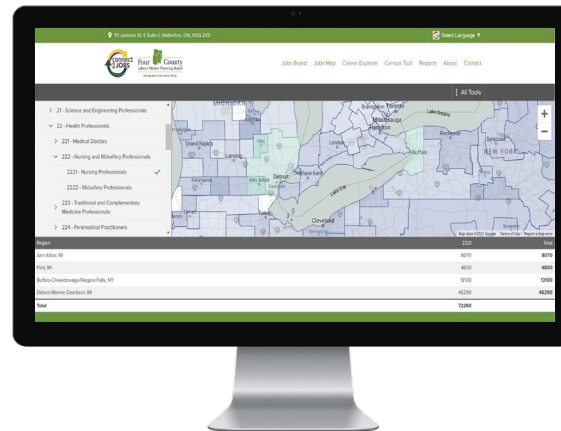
95 Jackson St. S Suite 1, Walkerton, ON, N0G 2V0

Select Language ▼

Connect 2 Jobs

Four County Labour Market Planning Board

Jobs Board Jobs Map Career Explorer Census Tool Reports About Contact

All Tools

> 21 - Science and Engineering Professionals

∨ 22 - Health Professionals

> 221 - Medical Doctors

∨ 222 - Nursing and Midwifery Professionals

2221 - Nursing Professionals ✓

2222 - Midwifery Professionals

> 223 - Traditional and Complementary Medicine Professionals

> 224 - Paramedical Practitioners

MICHIGAN

Grand Rapids

Lansing

Kalamazoo

Ann Arbor

Detroit

Chatham-Kent

London

Brampton

Toronto

Mississauga

Hamilton

Lake Ontario

Rochester

Syracuse

NEW YORK

Buffalo

Lake Erie

Erie

Cleveland

+

−

Map data ©2021 Google Terms of Use Report a map error

| Region | 2221 | Total |
|---|---|---|
| Ann Arbor, MI | 8070 | 8070 |
| Flint, MI | 4800 | 4800 |
| Buffalo-Cheektowaga-Niagara Falls, NY | 12100 | 12100 |
| Detroit-Warren-Dearborn, MI | 46290 | 46290 |
| Total | 72260 | |